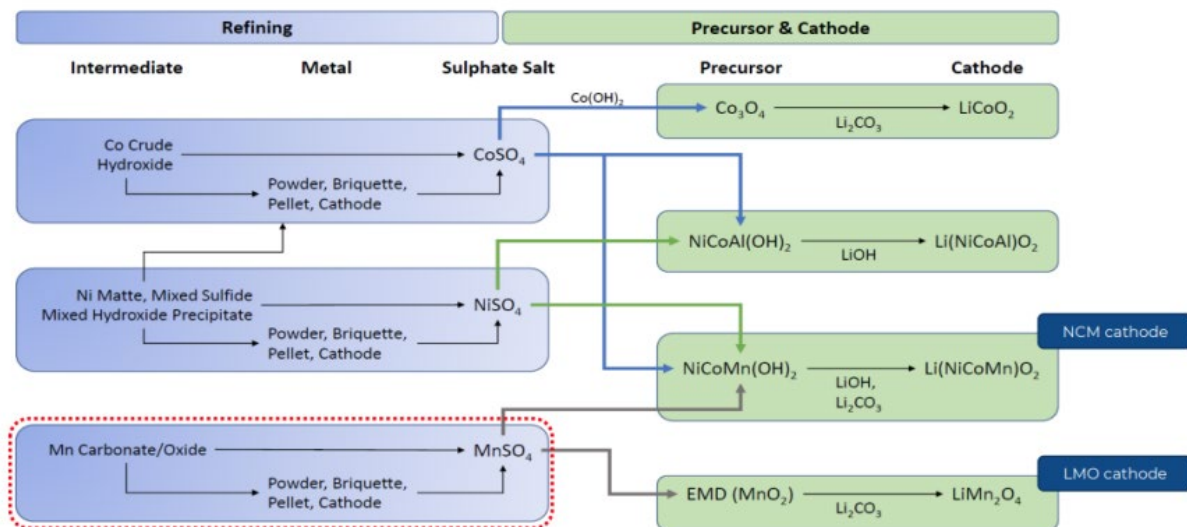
Refining

Precursor & Cathode

Intermediate

Metal

Sulphate Salt

Precursor

Cathode

Co(OH)$_2$

Co$_3$O$_4$

Li$_2$CO$_3$

LiCoO$_2$

Co Crude Hydroxide

CoSO$_4$

Powder, Briquette, Pellet, Cathode

NiCoAl(OH)$_2$

LiOH

Li(NiCoAl)O$_2$

Ni Matte, Mixed Sulfide Mixed Hydroxide Precipitate

NiSO$_4$

Powder, Briquette, Pellet, Cathode

NCM cathode

NiCoMn(OH)$_2$

LiOH, Li$_2$CO$_3$

Li(NiCoMn)O$_2$

Mn Carbonate/Oxide

MnSO$_4$

Powder, Briquette, Pellet, Cathode

LMO cathode

EMD (MnO$_2$)

Li$_2$CO$_3$

LiMn$_2$O$_4$